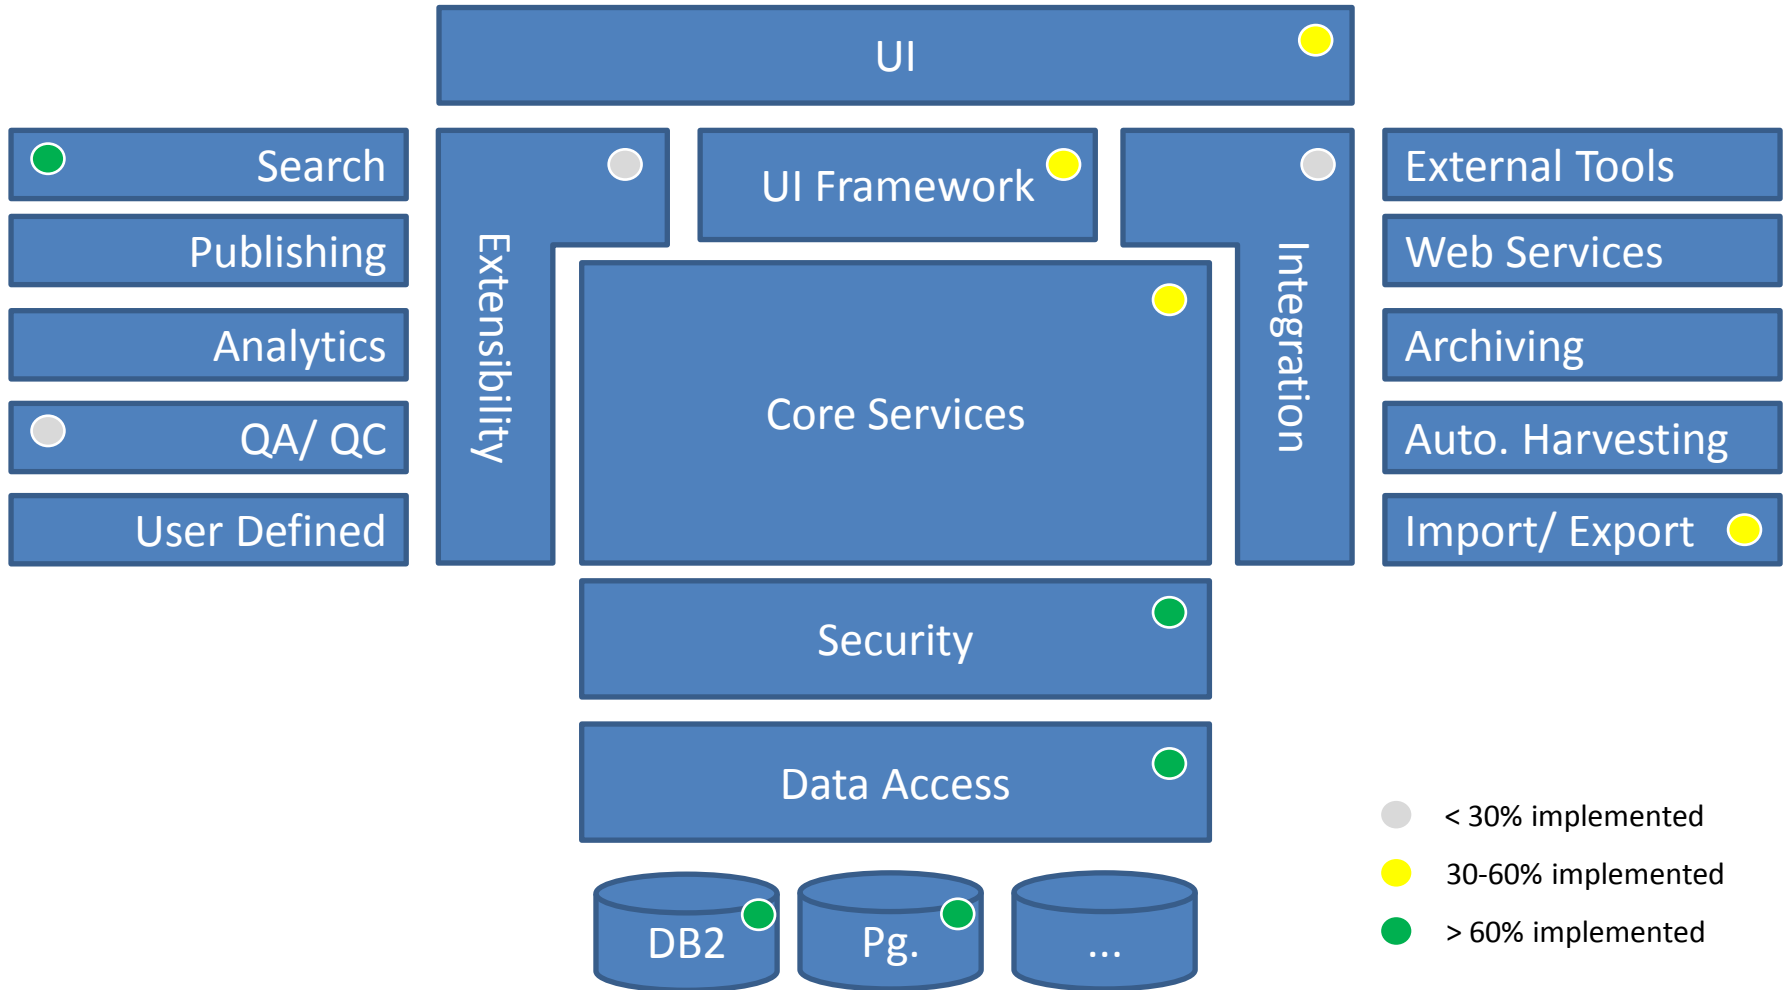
UI

Search

Publishing

Analytics

QA/ QC

User Defined

Extensibility

UI Framework

Core Services

Integration

External Tools

Web Services

Archiving

Auto. Harvesting

Import/ Export

Security

Data Access

DB2

Pg.

...

< 30% implemented

30-60% implemented

> 60% implemented